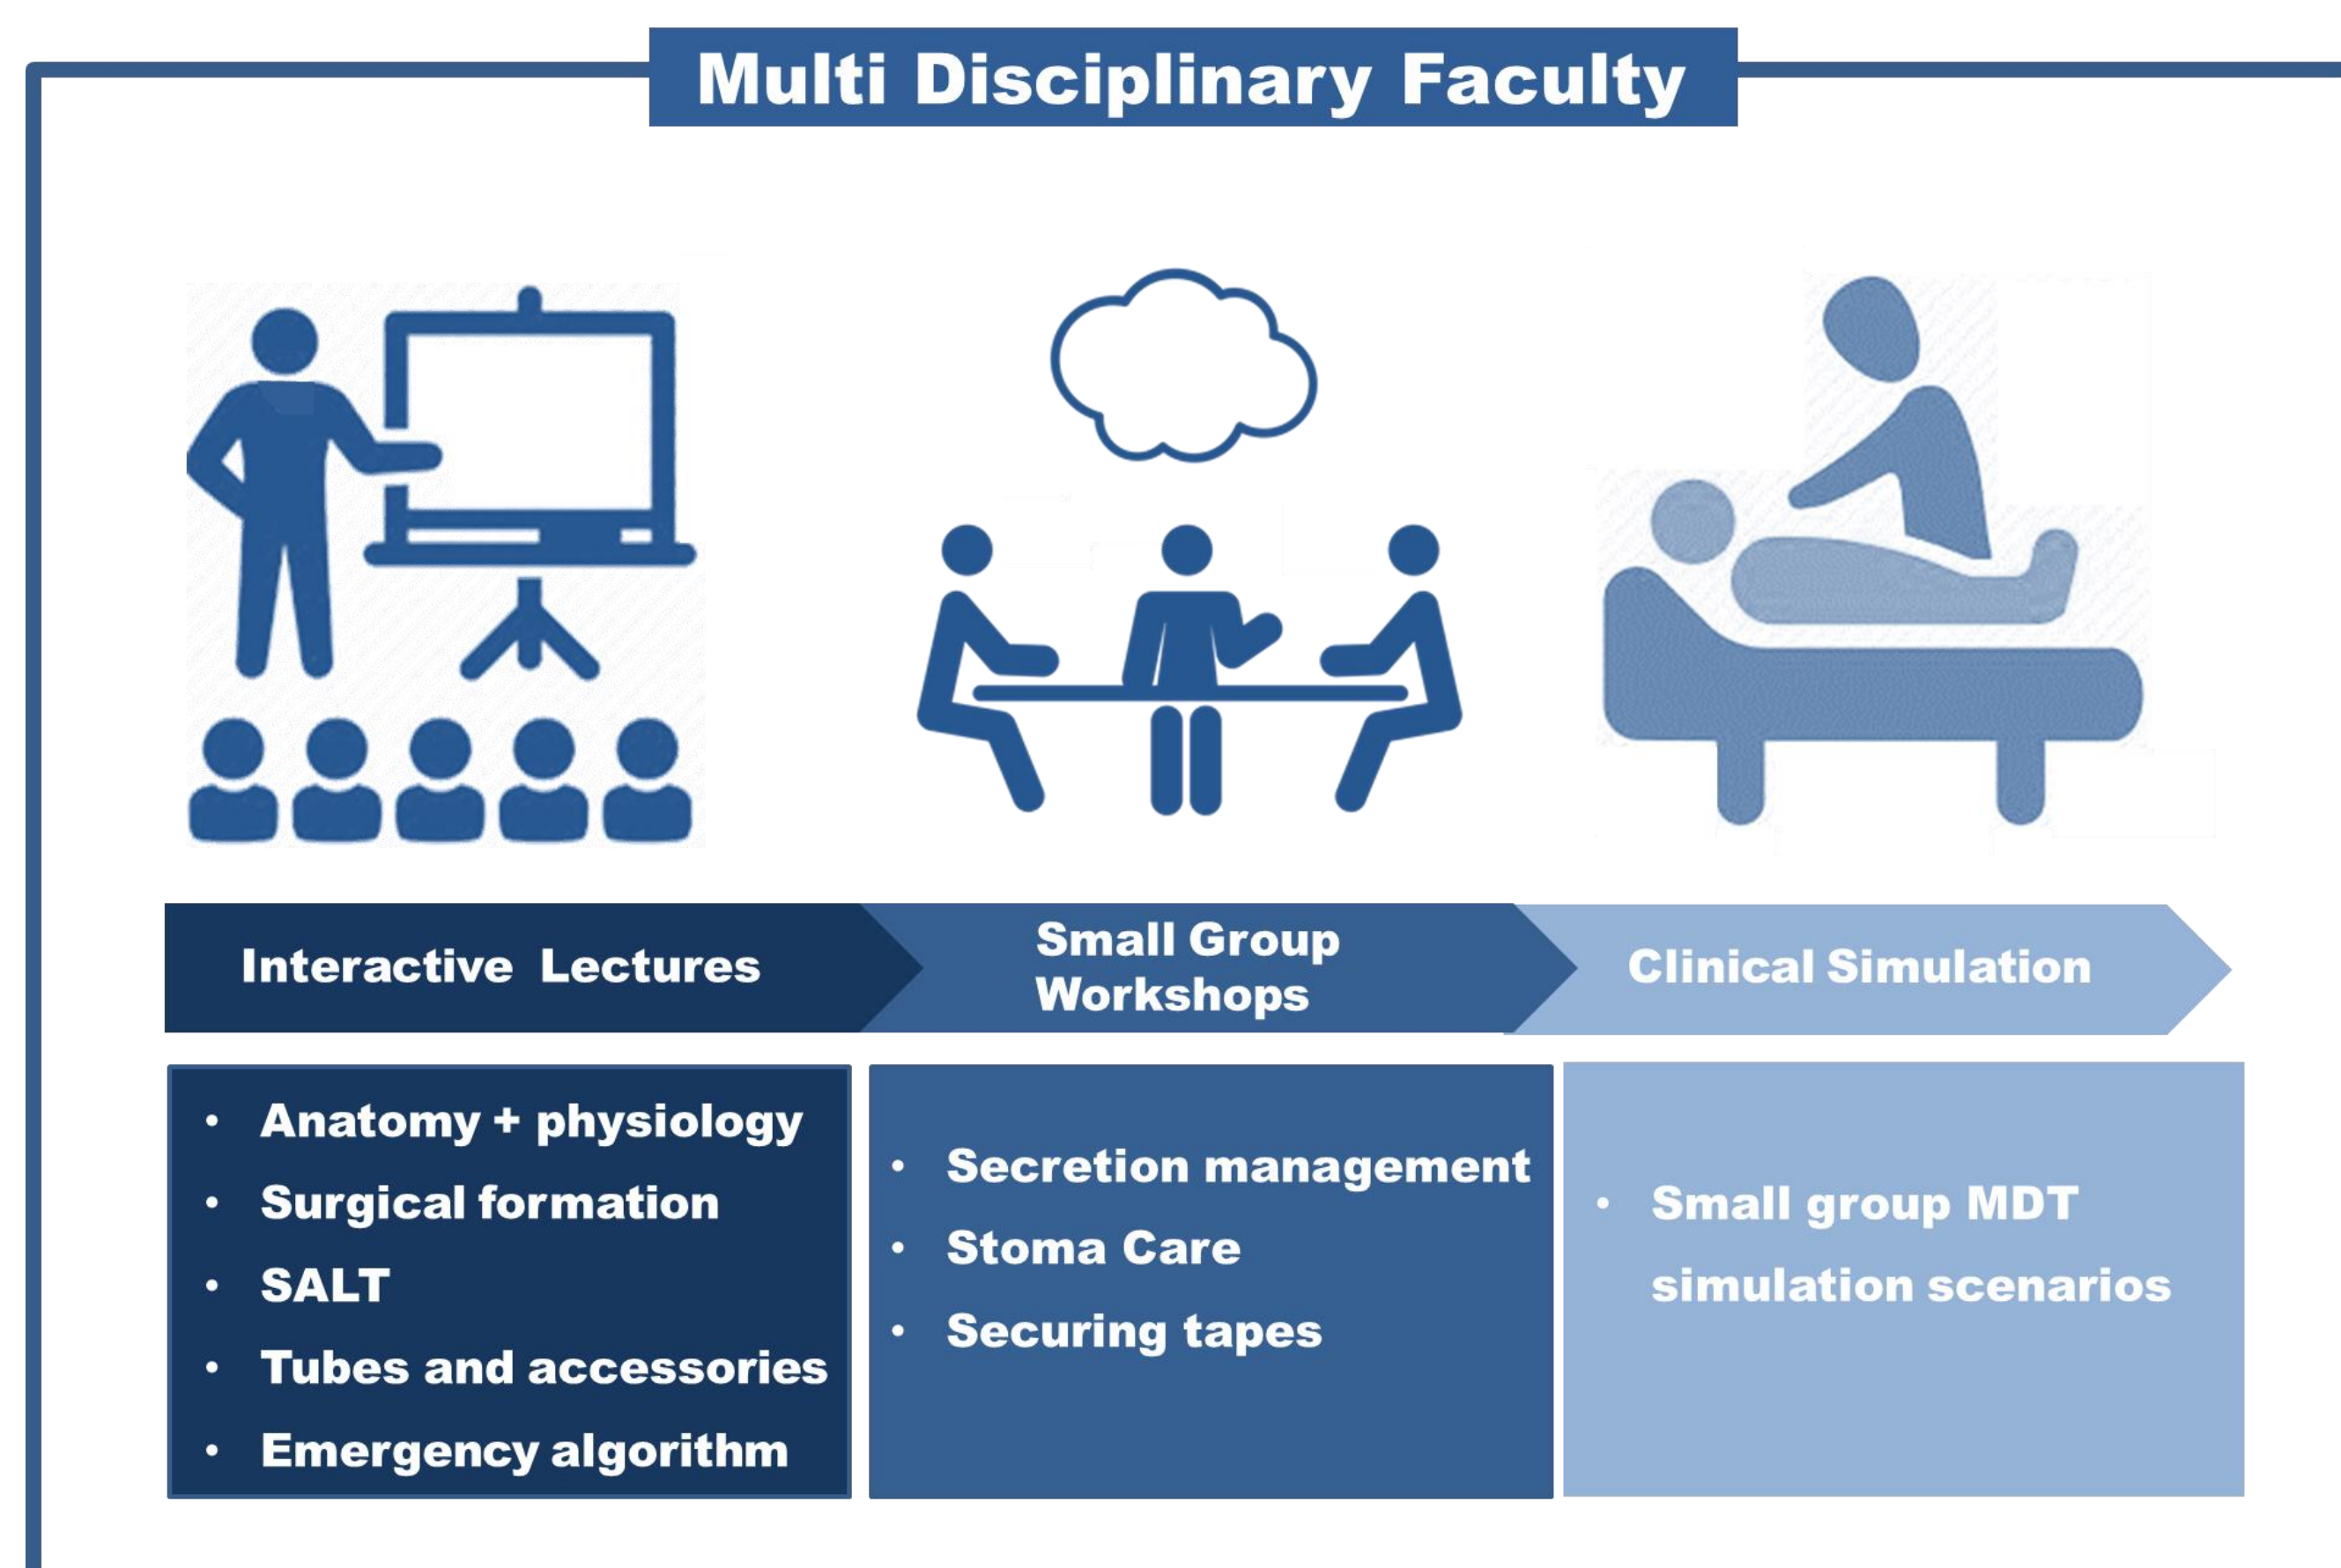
Multi Disciplinary Faculty

Interactive Lectures

Small Group Workshops

Clinical Simulation

- Anatomy + physiology
- Surgical formation
- SALT
- Tubes and accessories
- Emergency algorithm

- Secretion management
- Stoma Care
- Securing tapes

- Small group MDT simulation scenarios